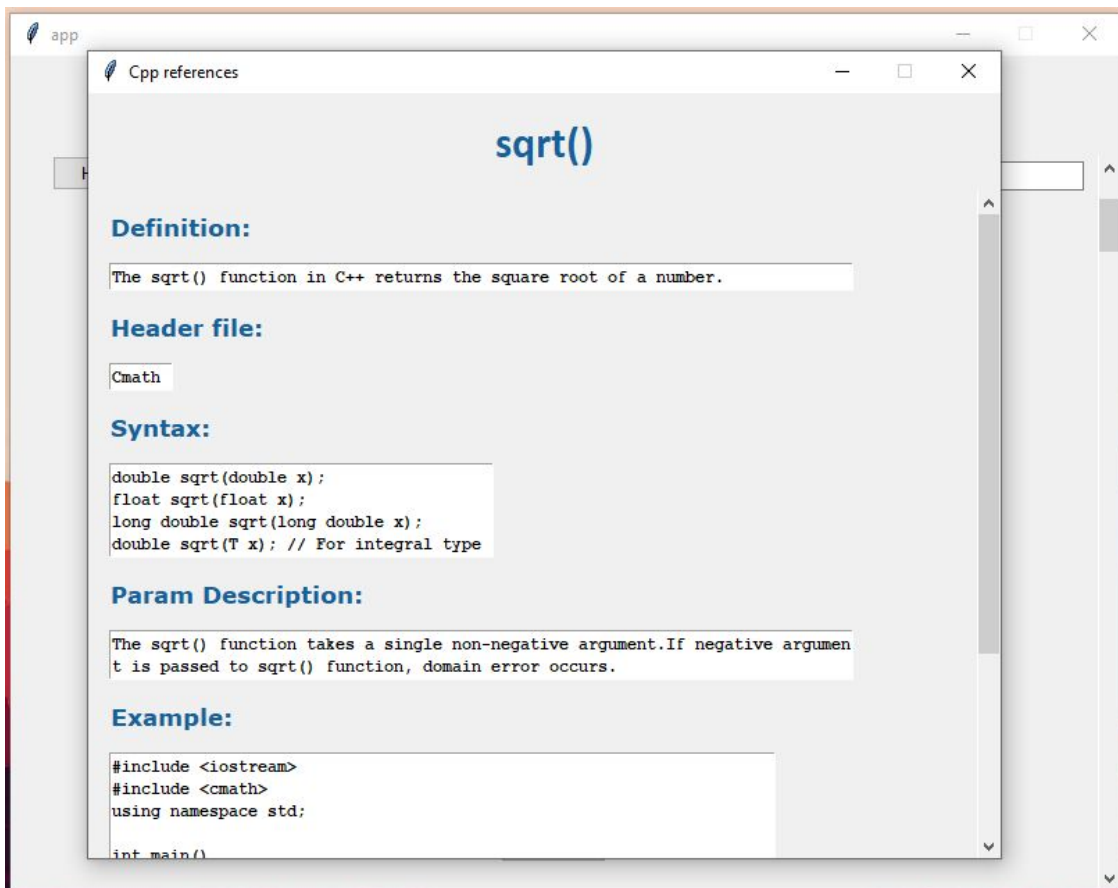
app

Cpp references

sqrt()

Definition:

The sqrt() function in C++ returns the square root of a number.

Header file:

Cmath

Syntax:

double sqrt(double x);
float sqrt(float x);
long double sqrt(long double x);
double sqrt(T x); // For integral type

Param Description:

The sqrt() function takes a single non-negative argument.If negative argumen
t is passed to sqrt() function, domain error occurs.

Example:

#include <iostream>
#include <cmath>
using namespace std;

int main()